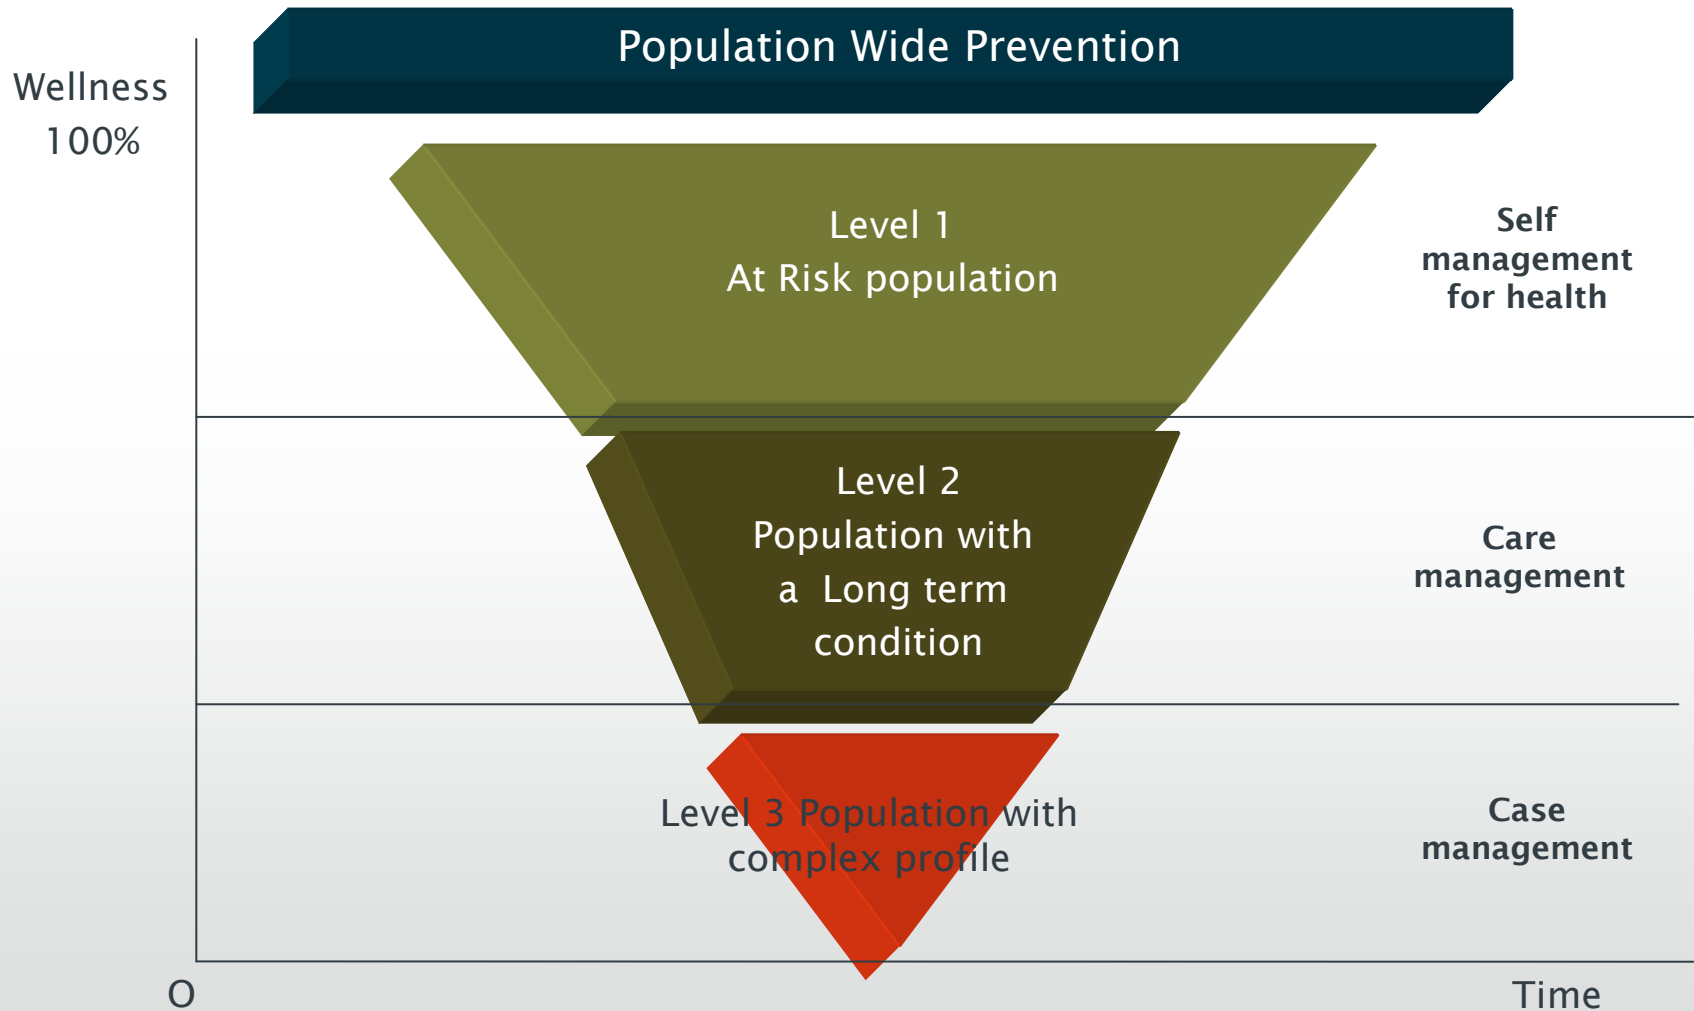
Wellness
100%

Population Wide Prevention

Level 1
At Risk population

Self management for health

Level 2
Population with a Long term condition

Care management

Level 3 Population with complex profile

Case management

O

Time